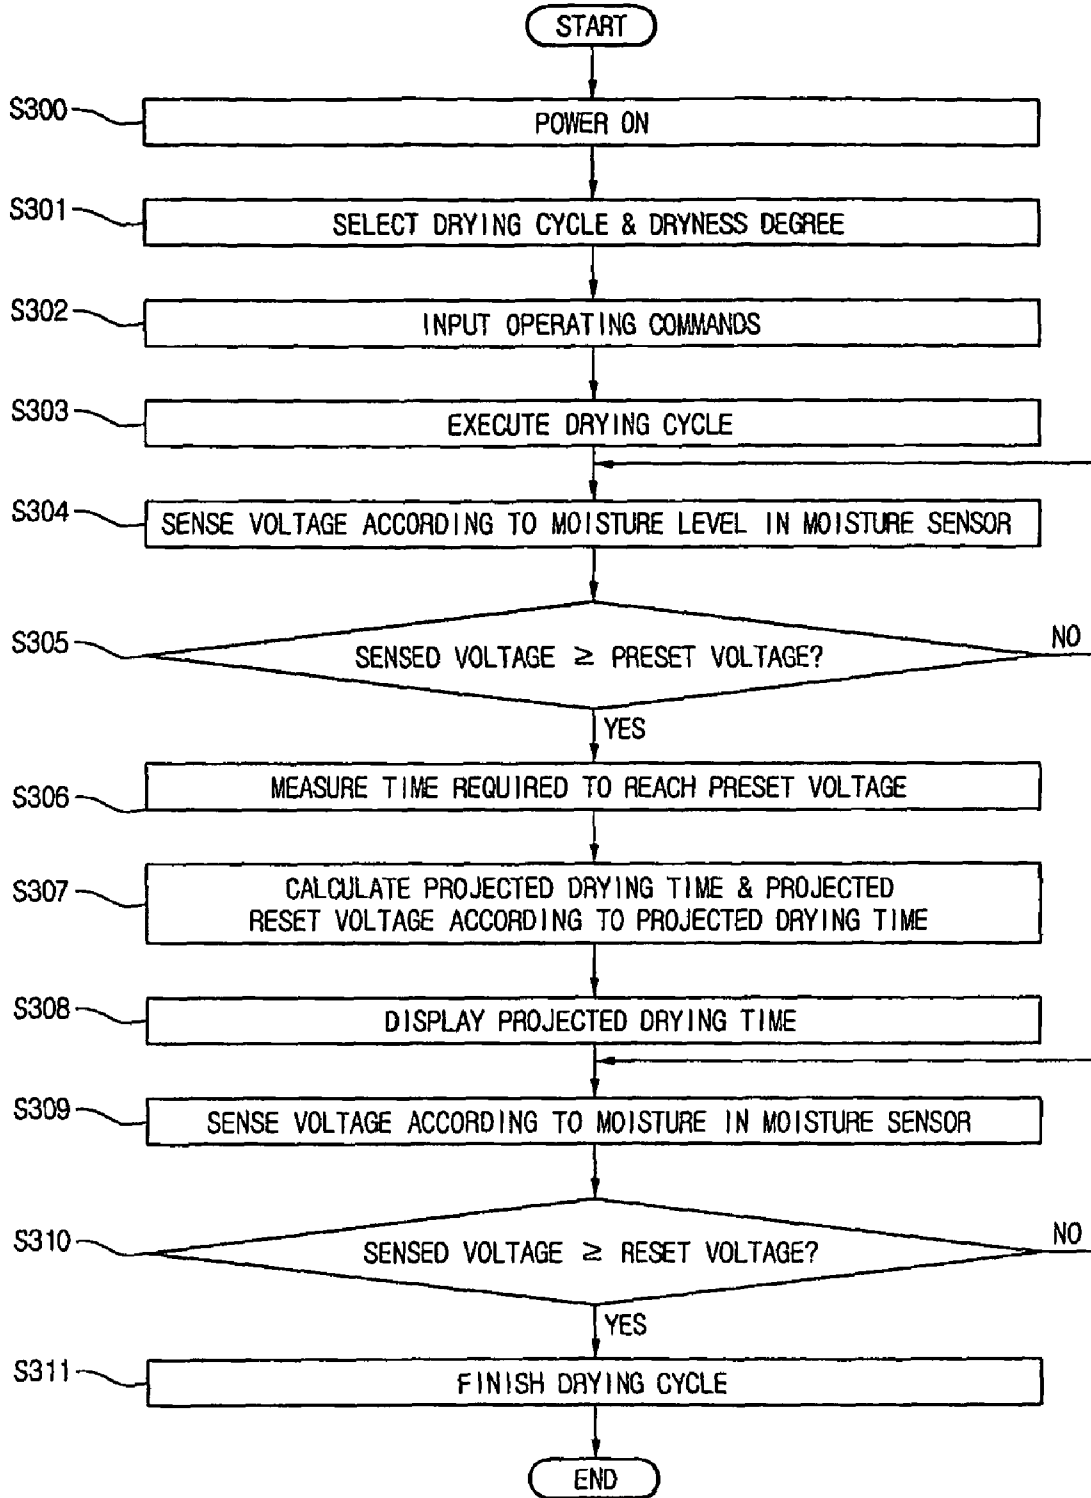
START

S300 POWER ON

S301 SELECT DRYING CYCLE & DRYNESS DEGREE

S302 INPUT OPERATING COMMANDS

S303 EXECUTE DRYING CYCLE

S304 SENSE VOLTAGE ACCORDING TO MOISTURE LEVEL IN MOISTURE SENSOR

S305 SENSED VOLTAGE $\geq$ PRESET VOLTAGE?

NO

YES

S306 MEASURE TIME REQUIRED TO REACH PRESET VOLTAGE

S307 CALCULATE PROJECTED DRYING TIME & PROJECTED RESET VOLTAGE ACCORDING TO PROJECTED DRYING TIME

S308 DISPLAY PROJECTED DRYING TIME

S309 SENSE VOLTAGE ACCORDING TO MOISTURE IN MOISTURE SENSOR

S310 SENSED VOLTAGE $\geq$ RESET VOLTAGE?

NO

YES

S311 FINISH DRYING CYCLE

END